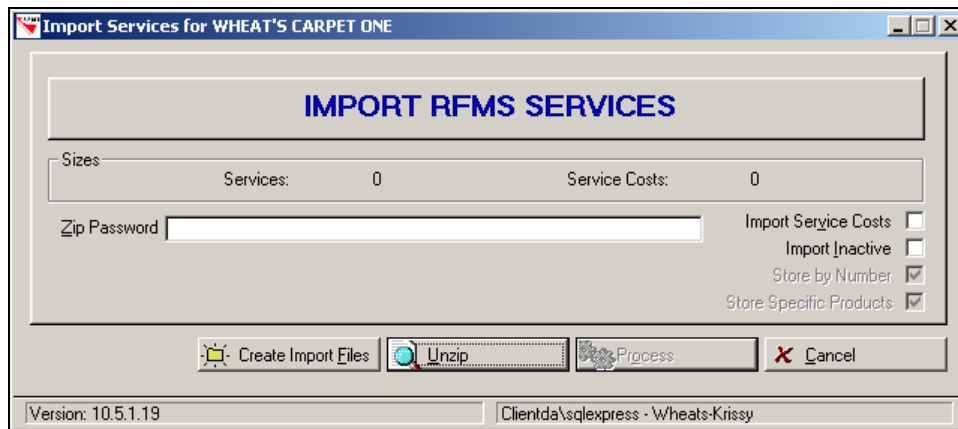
Import Services for WHEAT'S CARPET ONE

IMPORT RFMS SERVICES

Sizes

Services: 0

Service Costs: 0

Zip Password

Import Service Costs

Import Inactive

Store by Number

Store Specific Products

Create Import Files

Unzip

Process

Cancel

Version: 10.5.1.19

Clientda\sqlexpress - Wheats-Krissy